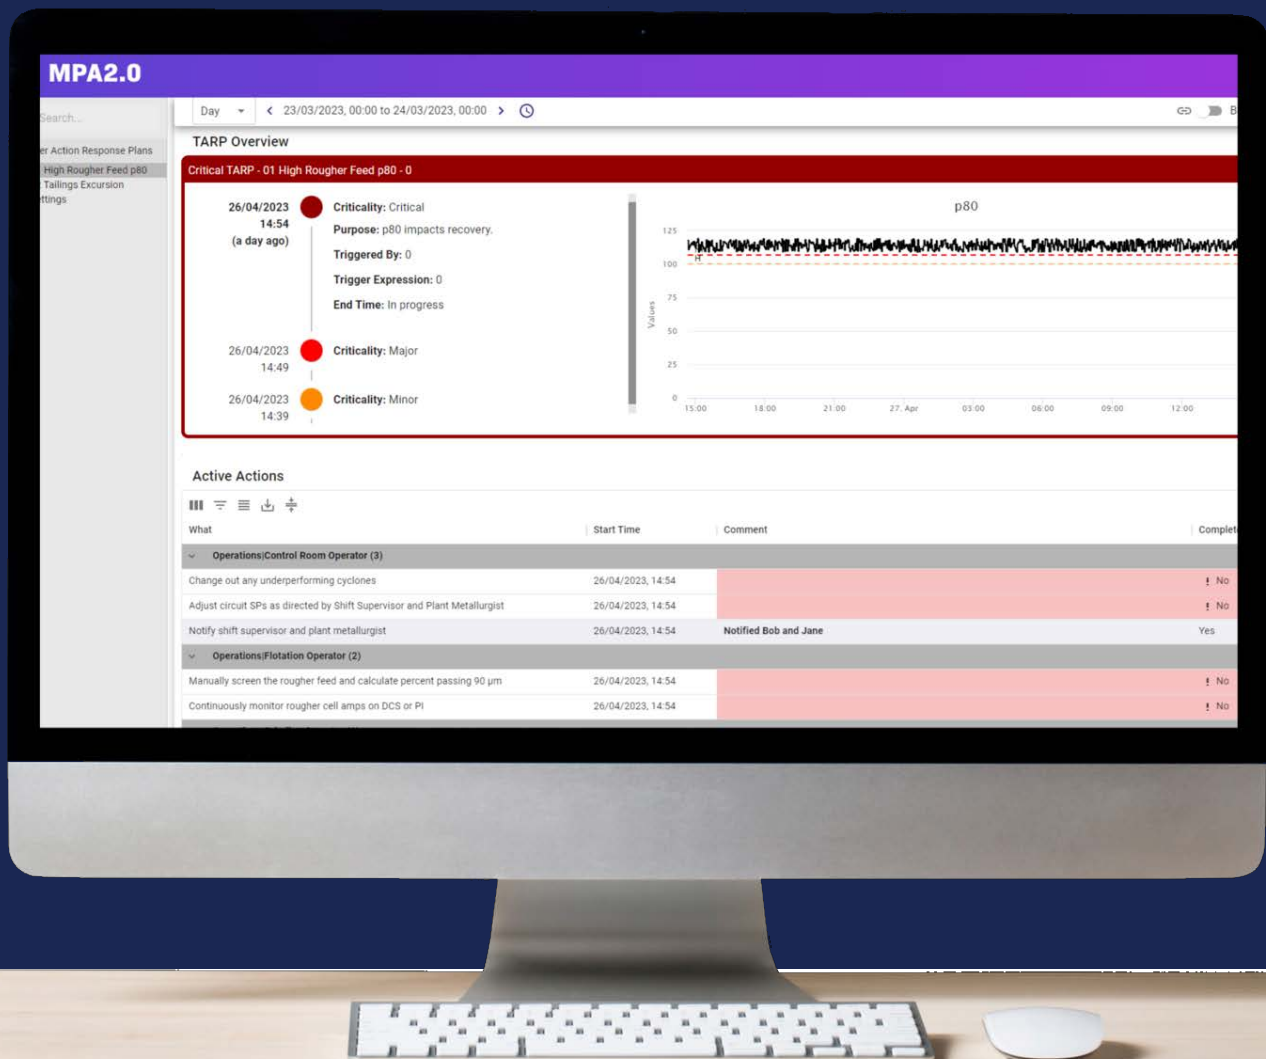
MPA2.0

Search...

er Action Response Plans
High Rougher Feed p80
Tailings Excursion
ttings

Day
23/03/2023, 00:00 to 24/03/2023, 00:00

B

TARP Overview

Critical TARP - 01 High Rougher Feed p80 - 0

26/04/2023
14:54
(a day ago)

Criticality: Critical
Purpose: p80 impacts recovery.
Triggered By: 0
Trigger Expression: 0
End Time: In progress

26/04/2023
14:49

Criticality: Major

26/04/2023
14:39

Criticality: Minor

p80

125
100
75
50
25
0

Values

H

15:00 18:00 21:00 27. Apr 03:00 06:00 09:00 12:00

Active Actions

| What | Start Time | Comment | Complet |
|---|---|---|---|
| Operations\|Control Room Operator (3) | | | |
| Change out any underperforming cyclones | 26/04/2023, 14:54 | | ! No |
| Adjust circuit SPs as directed by Shift Supervisor and Plant Metallurgist | 26/04/2023, 14:54 | | ! No |
| Notify shift supervisor and plant metallurgist | 26/04/2023, 14:54 | Notified Bob and Jane | Yes |
| Operations\|Flotation Operator (2) | | | |
| Manually screen the rougher feed and calculate percent passing 90 µm | 26/04/2023, 14:54 | | ! No |
| Continuously monitor rougher cell amps on DCS or PI | 26/04/2023, 14:54 | | ! No |